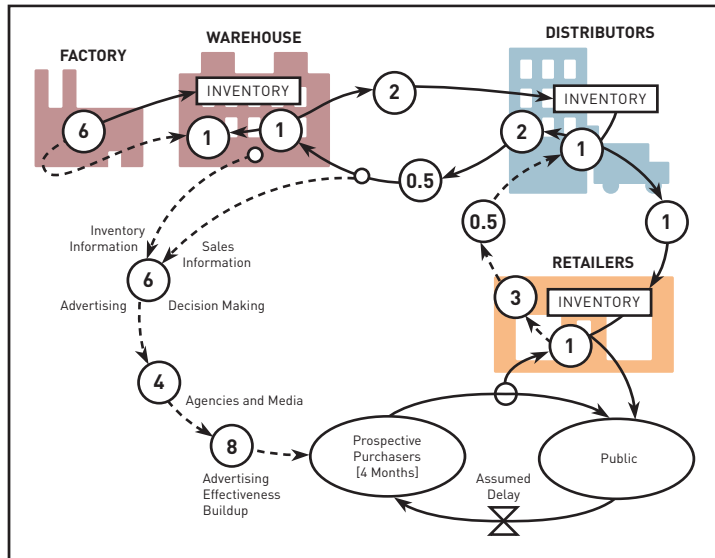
FACTORY

WAREHOUSE

INVENTORY

6

1

1

2

DISTRIBUTORS

INVENTORY

2

1

0.5

1

0.5

Inventory Information

Sales Information

6

Advertising

Decision Making

RETAILERS

3

INVENTORY

1

4

Agencies and Media

8

Advertising Effectiveness Buildup

Prospective Purchasers [4 Months]

Public

Assumed Delay